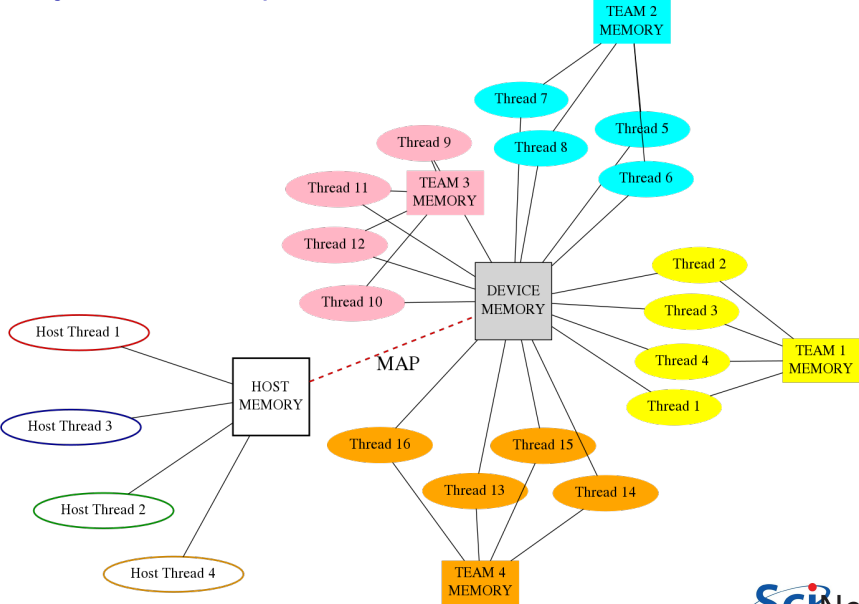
TEAM 2 MEMORY

Thread 7

Thread 5

Thread 9

Thread 8

Thread 6

Thread 11

TEAM 3 MEMORY

Thread 12

Thread 2

DEVICE MEMORY

Thread 10

Thread 3

TEAM 1 MEMORY

Host Thread 1

Thread 4

MAP

HOST MEMORY

Thread 1

Host Thread 3

Thread 16

Thread 15

Thread 13

Thread 14

Host Thread 2

Host Thread 4

TEAM 4 MEMORY